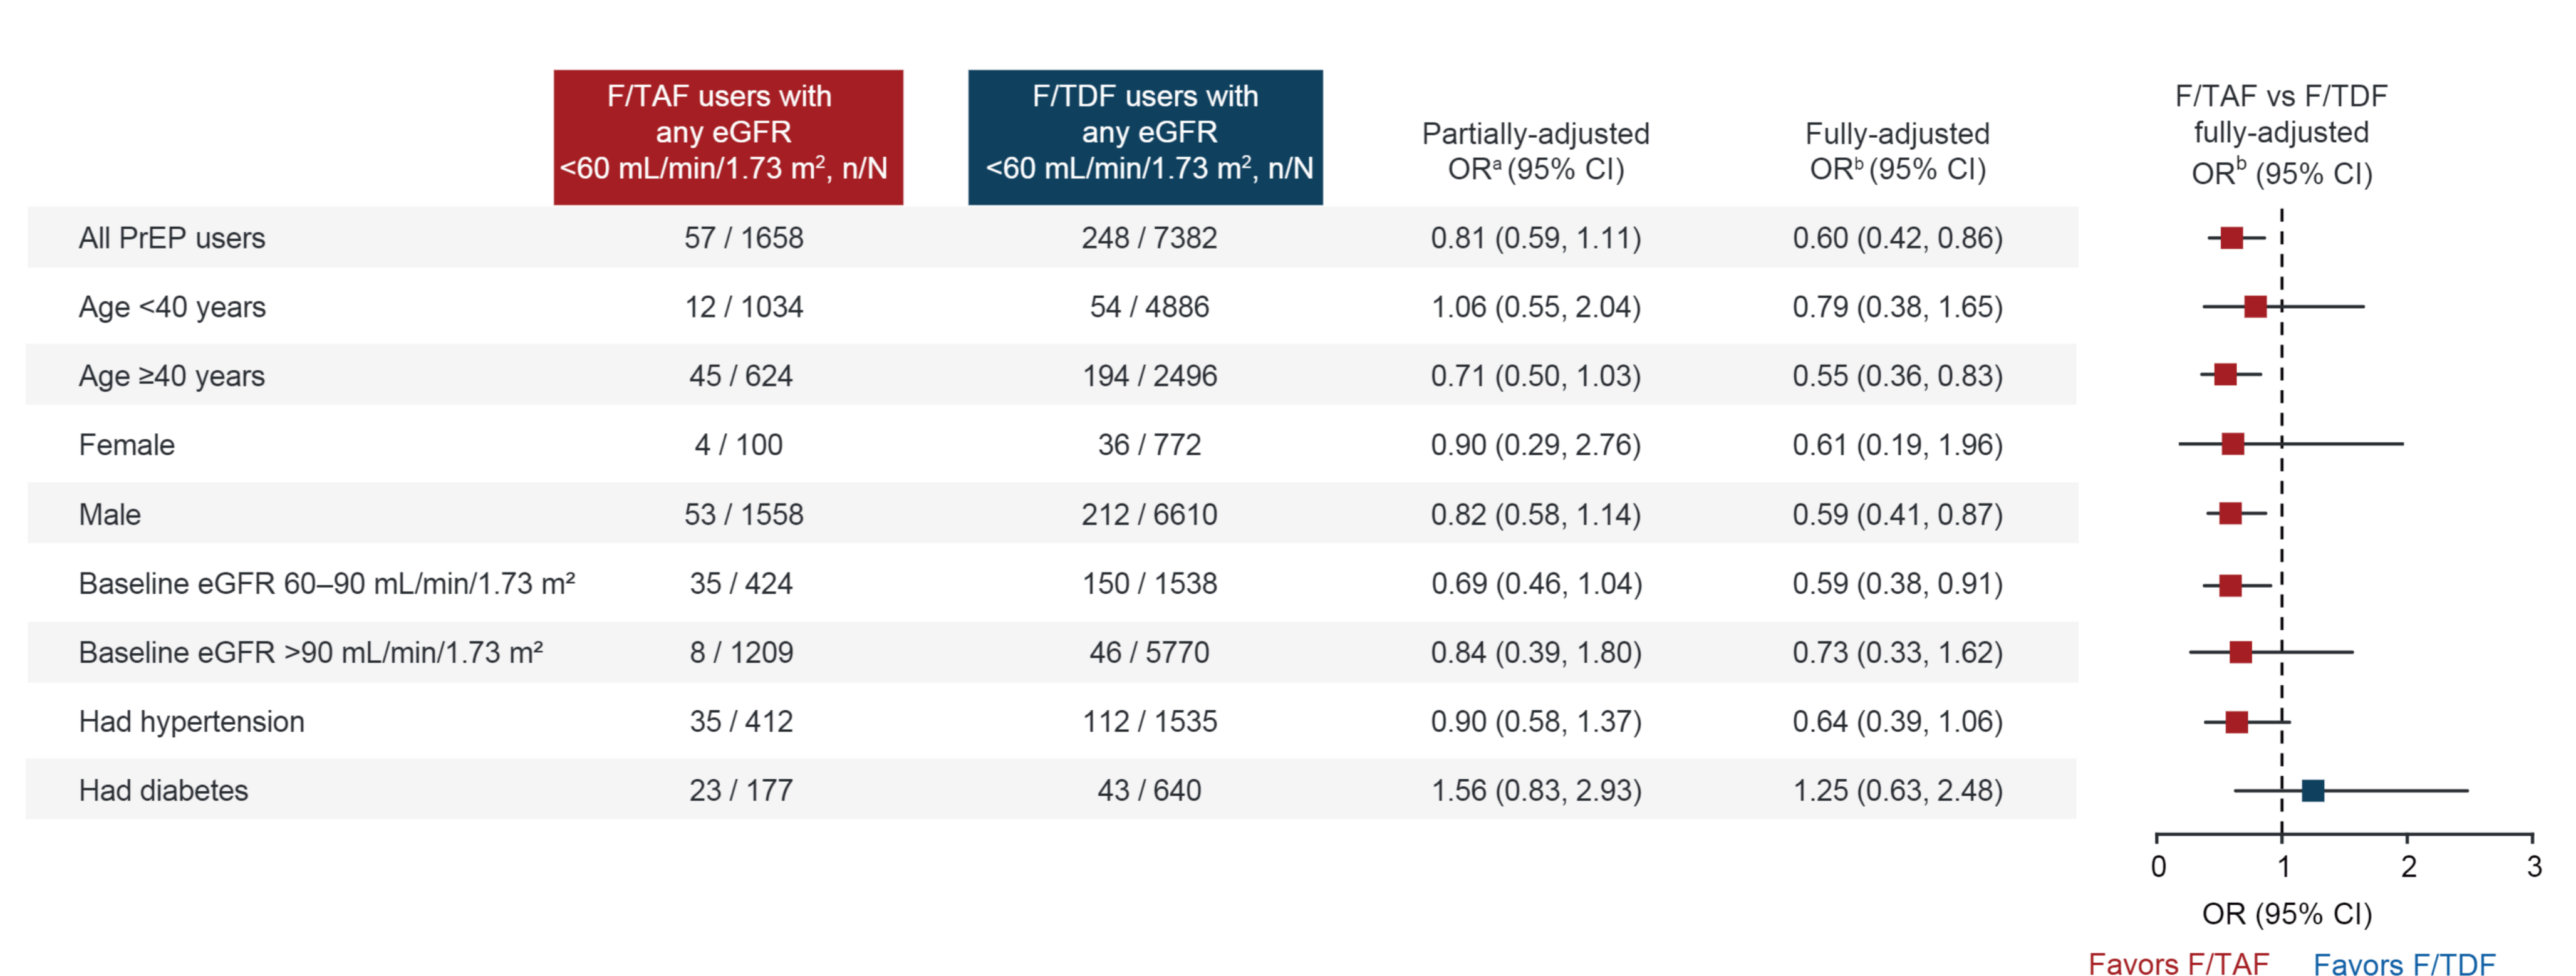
| | F/TAF users with any eGFR <60 mL/min/1.73 m², n/N | F/TDF users with any eGFR <60 mL/min/1.73 m², n/N | Partially-adjusted OR$^a$ (95% CI) | Fully-adjusted OR$^b$ (95% CI) |
|---|---|---|---|---|
| All PrEP users | 57 / 1658 | 248 / 7382 | 0.81 (0.59, 1.11) | 0.60 (0.42, 0.86) |
| Age <40 years | 12 / 1034 | 54 / 4886 | 1.06 (0.55, 2.04) | 0.79 (0.38, 1.65) |
| Age ≥40 years | 45 / 624 | 194 / 2496 | 0.71 (0.50, 1.03) | 0.55 (0.36, 0.83) |
| Female | 4 / 100 | 36 / 772 | 0.90 (0.29, 2.76) | 0.61 (0.19, 1.96) |
| Male | 53 / 1558 | 212 / 6610 | 0.82 (0.58, 1.14) | 0.59 (0.41, 0.87) |
| Baseline eGFR 60–90 mL/min/1.73 m² | 35 / 424 | 150 / 1538 | 0.69 (0.46, 1.04) | 0.59 (0.38, 0.91) |
| Baseline eGFR >90 mL/min/1.73 m² | 8 / 1209 | 46 / 5770 | 0.84 (0.39, 1.80) | 0.73 (0.33, 1.62) |
| Had hypertension | 35 / 412 | 112 / 1535 | 0.90 (0.58, 1.37) | 0.64 (0.39, 1.06) |
| Had diabetes | 23 / 177 | 43 / 640 | 1.56 (0.83, 2.93) | 1.25 (0.63, 2.48) |

F/TAF vs F/TDF fully-adjusted OR$^b$ (95% CI)

0 1 2 3

OR (95% CI)

Favors F/TAF Favors F/TDF